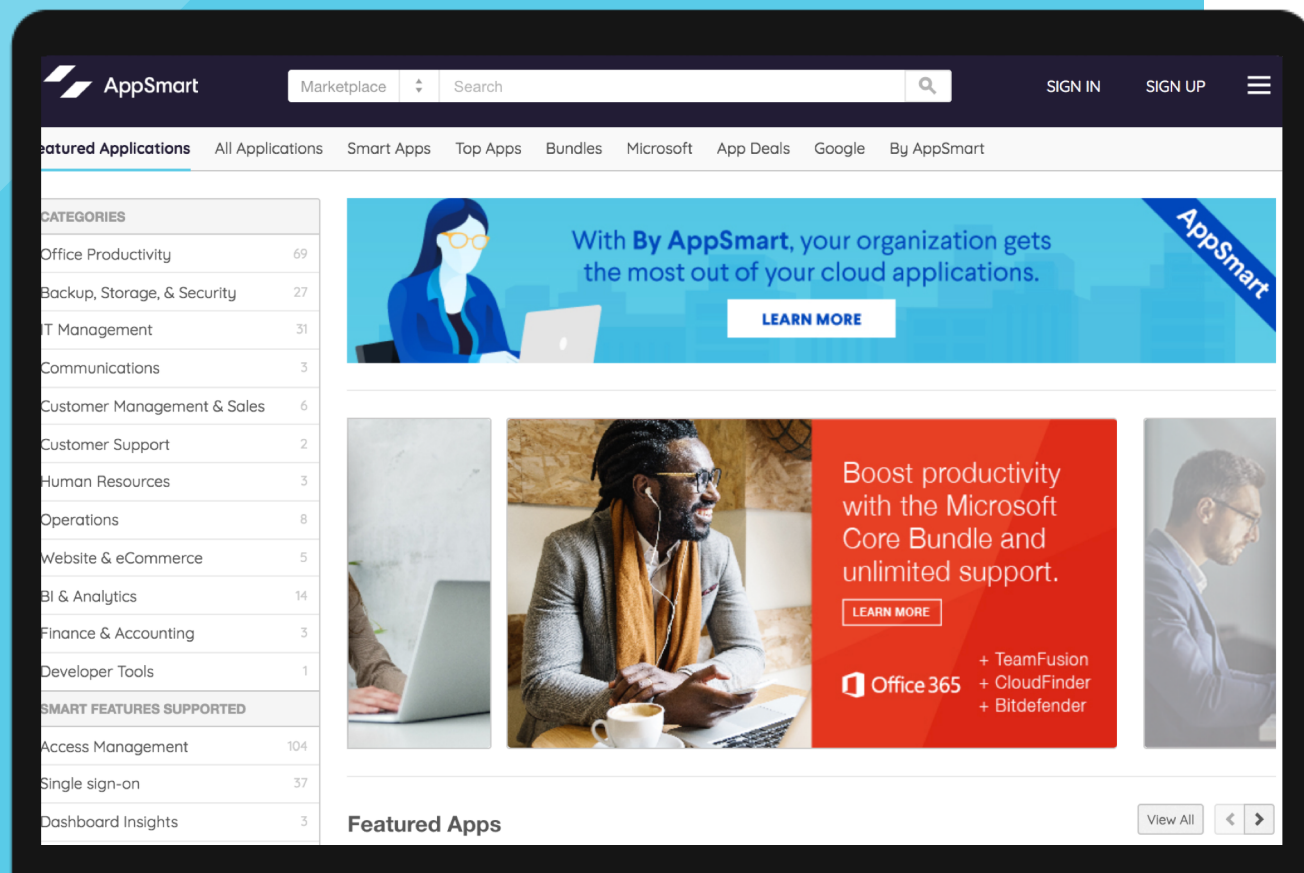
AppSmart

Marketplace

Search

SIGN IN

SIGN UP

eatured Applications All Applications Smart Apps Top Apps Bundles Microsoft App Deals Google By AppSmart

| CATEGORIES | |
|---|---|
| Office Productivity | 69 |
| Backup, Storage, & Security | 27 |
| IT Management | 31 |
| Communications | 3 |
| Customer Management & Sales | 6 |
| Customer Support | 2 |
| Human Resources | 3 |
| Operations | 8 |
| Website & eCommerce | 5 |
| BI & Analytics | 14 |
| Finance & Accounting | 3 |
| Developer Tools | 1 |
| SMART FEATURES SUPPORTED | |
| Access Management | 104 |
| Single sign-on | 37 |
| Dashboard Insights | 3 |

With By AppSmart, your organization gets the most out of your cloud applications.

LEARN MORE

AppSmart

Boost productivity with the Microsoft Core Bundle and unlimited support.

LEARN MORE

Office 365

+ TeamFusion
+ CloudFinder
+ Bitdefender

Featured Apps

View All